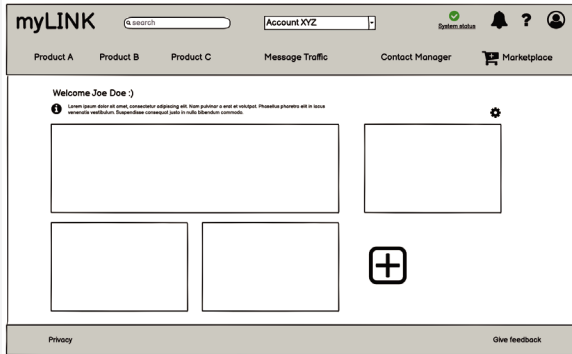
myLINK

search

Account XYZ

System status

?

Product A Product B Product C Message Traffic Contact Manager Marketplace

Welcome Joe Doe :)

Lorem ipsum dolor sit amet, consectetur adipiscing elit. Nam pulvinar a erat et volutpat. Phasellus pharetra elit in lacus venenatis vestibulum. Suspendisse consequat justo in nulla bibendum commodo.

Privacy

Give feedback